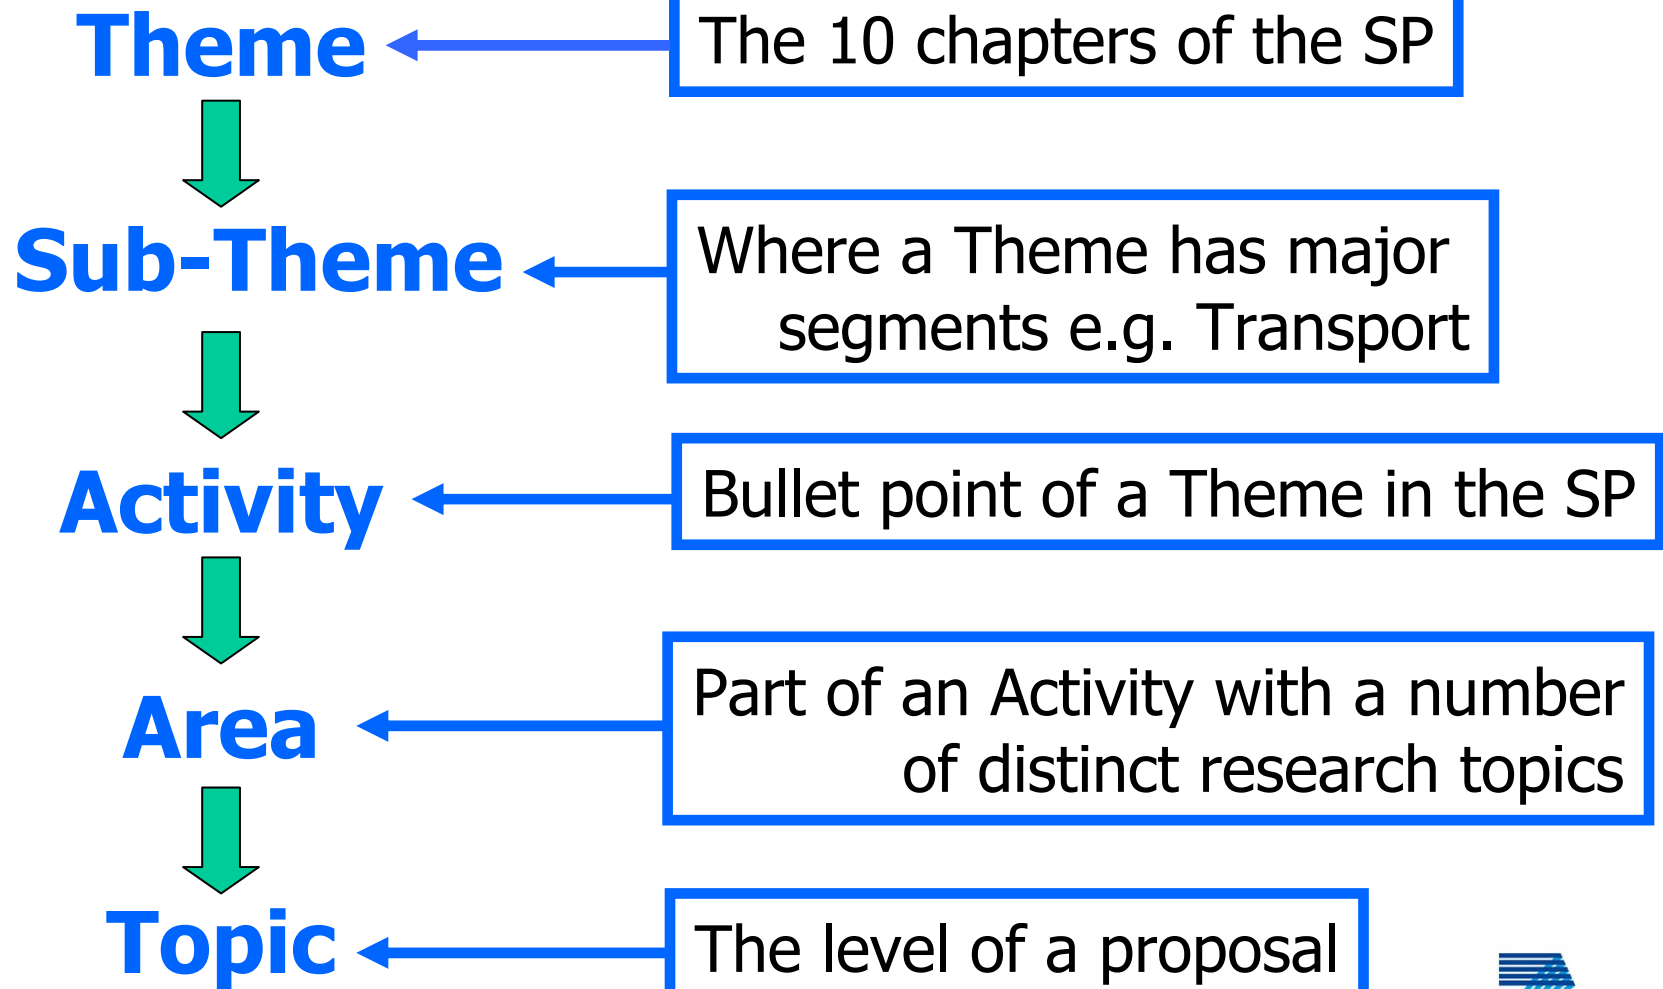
Theme

The 10 chapters of the SP

Sub-Theme

Where a Theme has major segments e.g. Transport

Activity

Bullet point of a Theme in the SP

Area

Part of an Activity with a number of distinct research topics

Topic

The level of a proposal